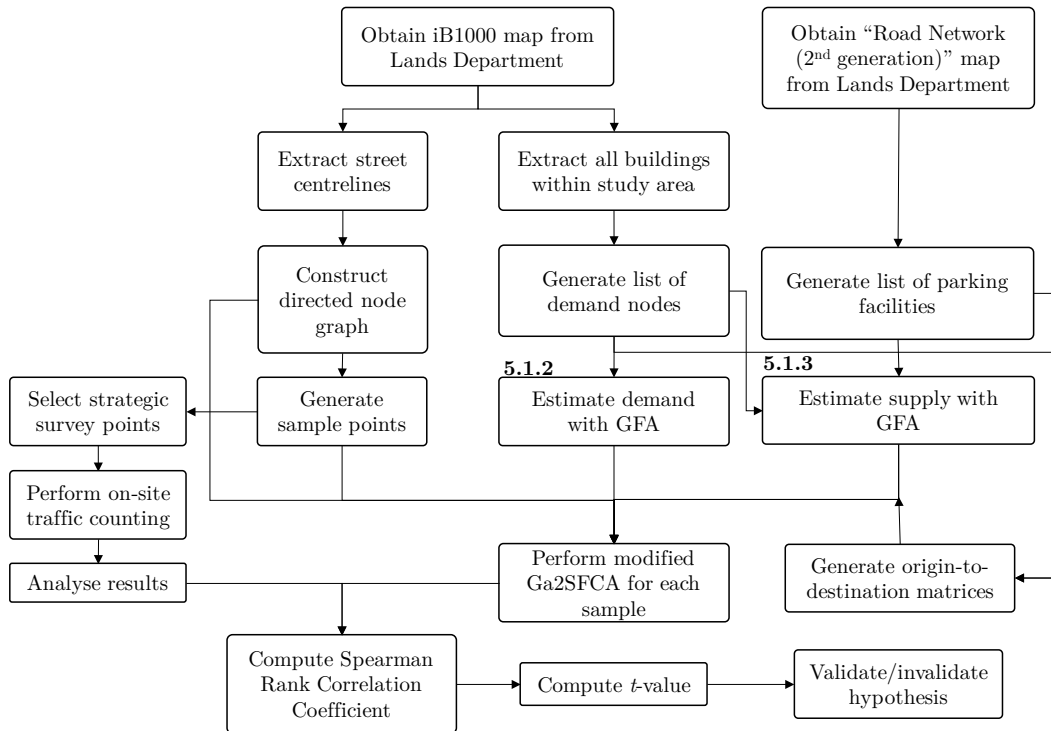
Obtain iB1000 map from Lands Department

Obtain “Road Network (2$^{nd}$ generation)” map from Lands Department

Extract street centrelines

Extract all buildings within study area

Construct directed node graph

Generate list of demand nodes

Generate list of parking facilities

5.1.2

5.1.3

Select strategic survey points

Generate sample points

Estimate demand with GFA

Estimate supply with GFA

Perform on-site traffic counting

Analyse results

Perform modified Ga2SFCA for each sample

Generate origin-to-destination matrices

Compute Spearman Rank Correlation Coefficient

Compute $t$-value

Validate/invalidate hypothesis